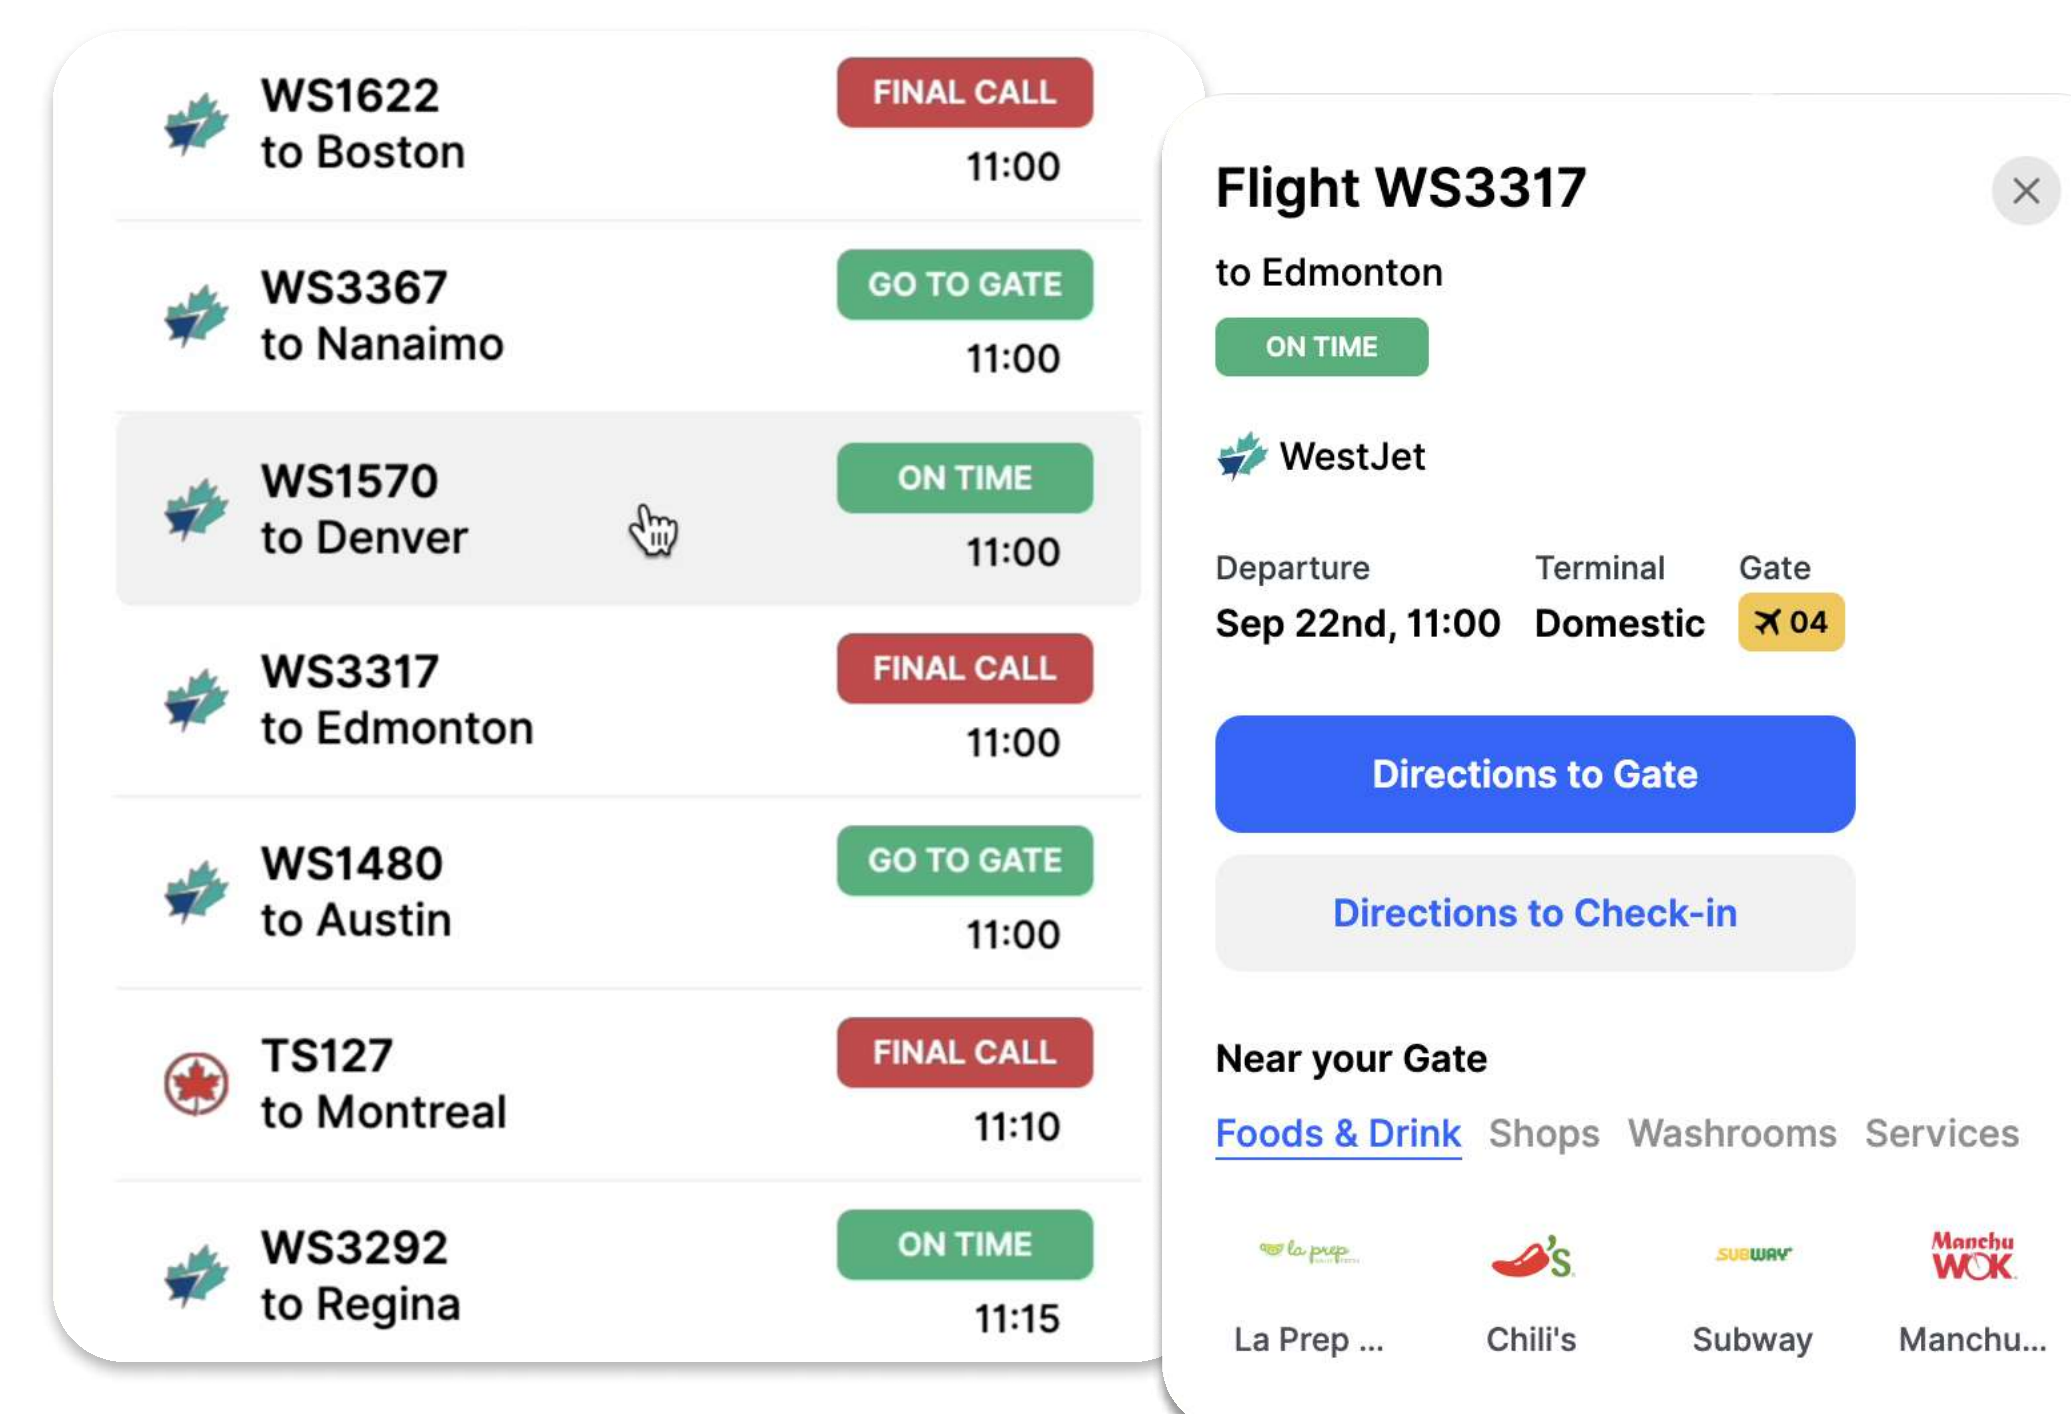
WS1622
to Boston
FINAL CALL
11:00

WS3367
to Nanaimo
GO TO GATE
11:00

WS1570
to Denver
ON TIME
11:00

WS3317
to Edmonton
FINAL CALL
11:00

WS1480
to Austin
GO TO GATE
11:00

TS127
to Montreal
FINAL CALL
11:10

WS3292
to Regina
ON TIME
11:15

Flight WS3317

to Edmonton

ON TIME

WestJet

| Departure | Terminal | Gate |
|---|---|---|
| Sep 22nd, 11:00 | Domestic | 04 |

Directions to Gate

Directions to Check-in

Near your Gate

Foods & Drink Shops Washrooms Services

la prep

Chili's

SUBWAY

Manchu WOK

La Prep ... Chili's Subway Manchu...